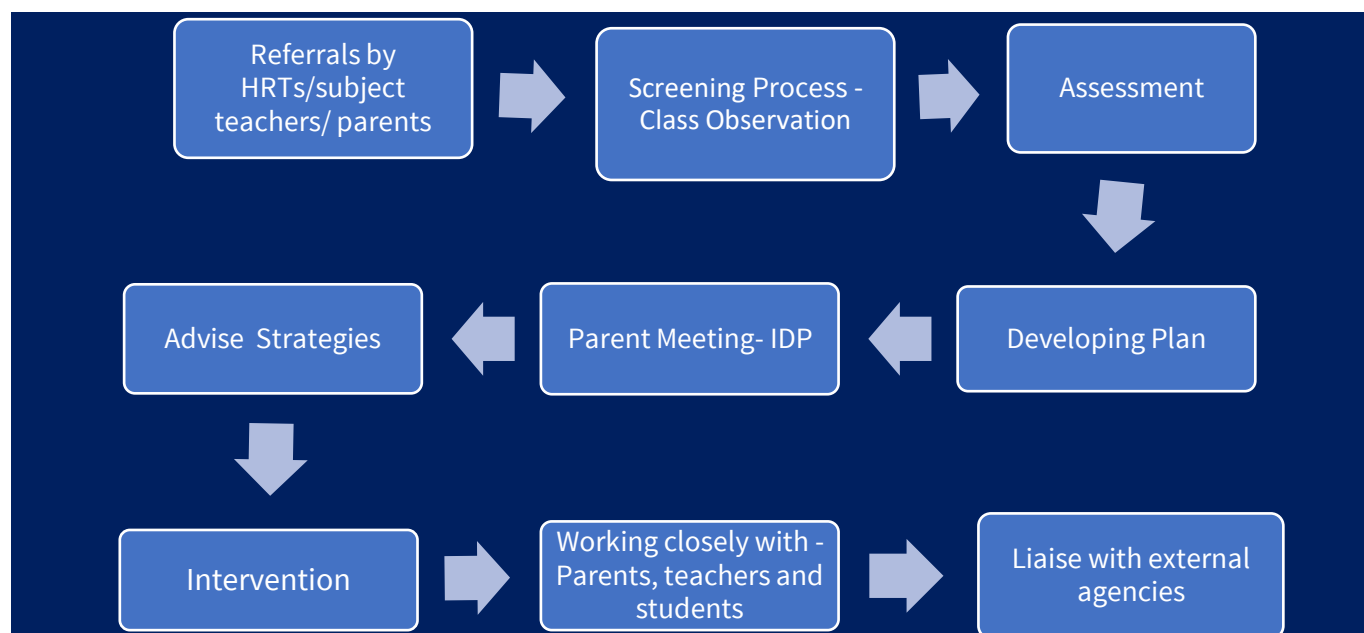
Referrals by HRTs/subject teachers/ parents

Screening Process - Class Observation

Assessment

Developing Plan

Parent Meeting- IDP

Advise Strategies

Intervention

Working closely with - Parents, teachers and students

Liaise with external agencies